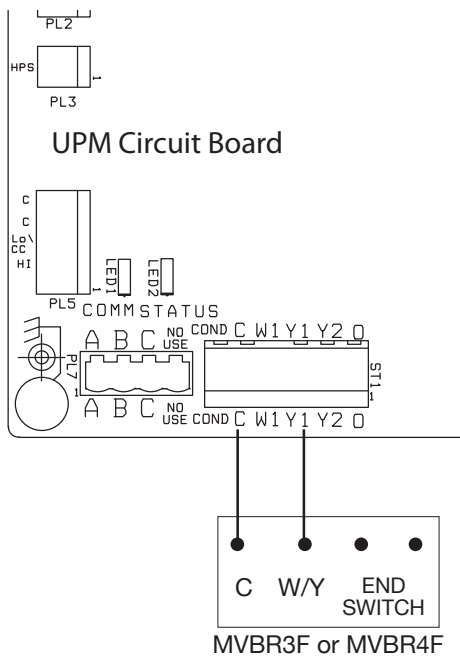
PL2

HPS

1

PL3

UPM Circuit Board

C

C

Lo\
CC

HI

1

PL5

LED1

LED2

COMM STATUS

A B C NO USE

COND C W1 Y1 Y2 O

PL7

1

ST1

1

A B C NO USE COND C W1 Y1 Y2 O

C W/Y END SWITCH

MVBR3F or MVBR4F